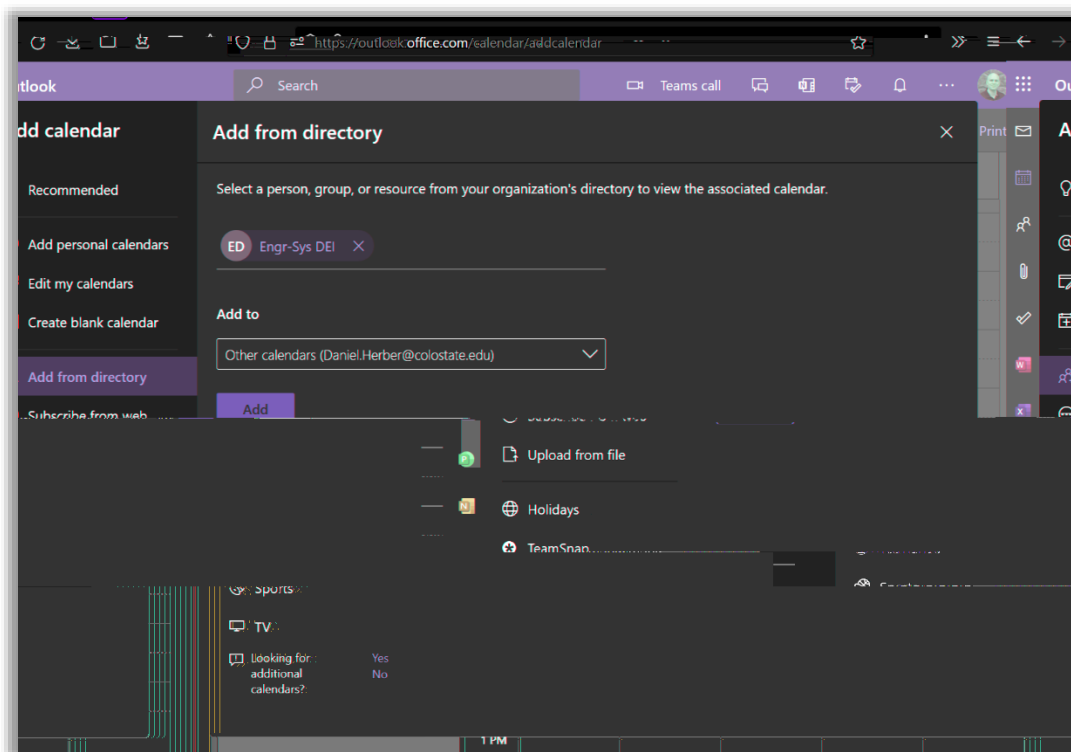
https://outlook.office.com/calendar/addcalendar

utlook

Search

Teams call

Ou

dd calendar

Recommended

Add personal calendars

Edit my calendars

Create blank calendar

Add from directory

Subscribe from web

Add from directory

Select a person, group, or resource from your organization's directory to view the associated calendar.

ED Engr-Sys DEI

Add to

Other calendars (Daniel.Herber@colostate.edu)

Add

Print

A

Upload from file

Holidays

TeamSnap

Sports

TV

Looking for additional calendars?

Yes

No

1 PM